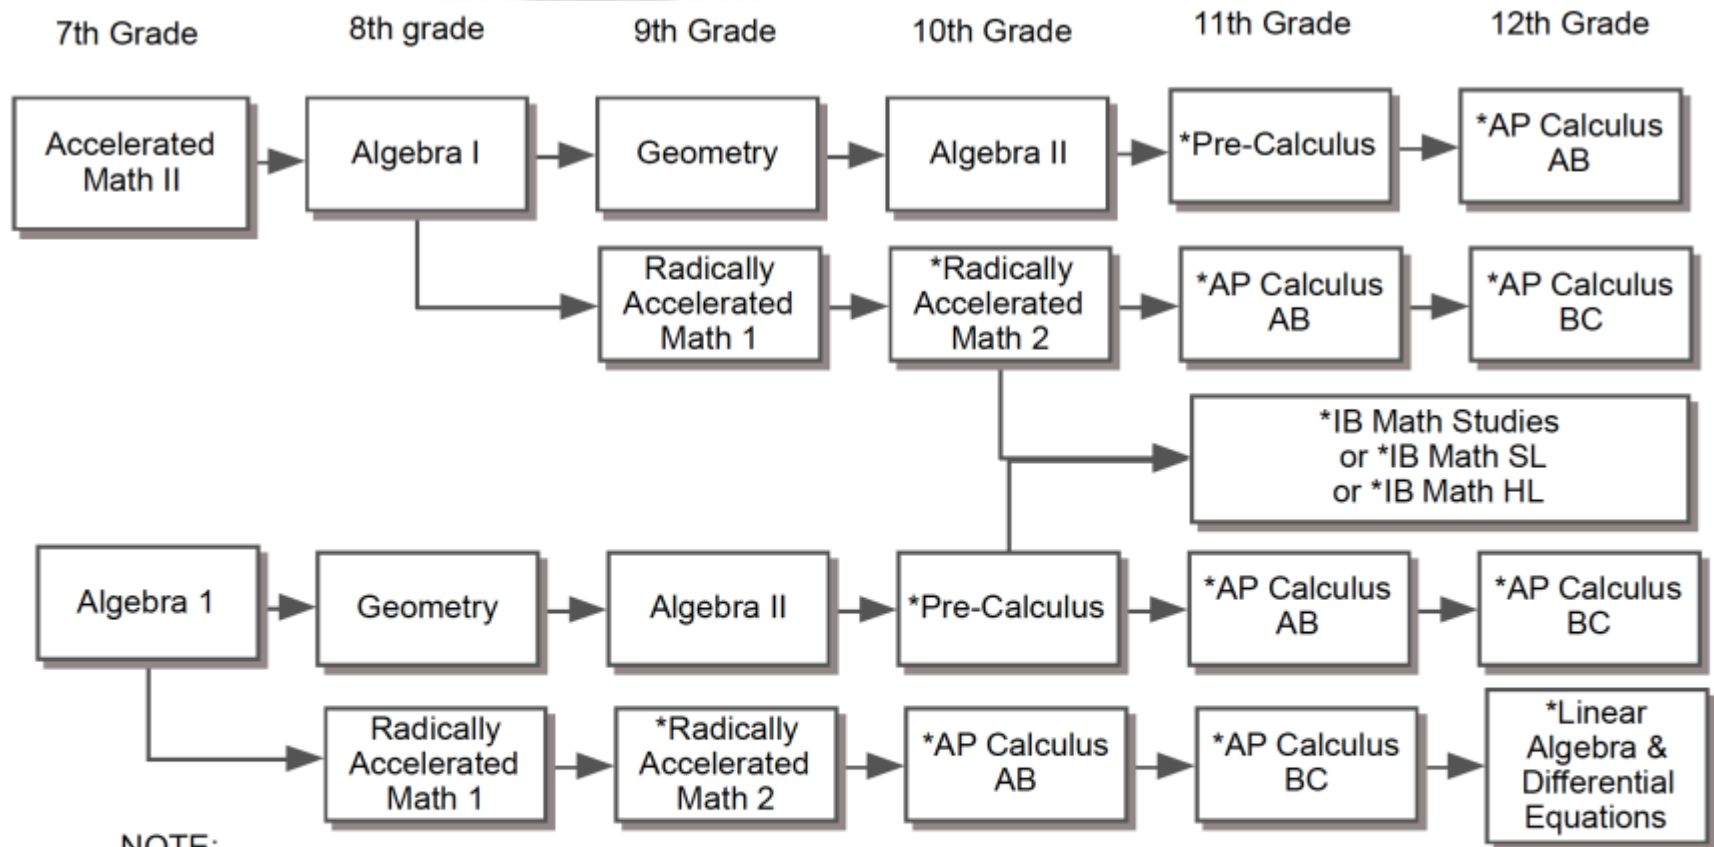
7th Grade

8th grade

9th Grade

10th Grade

11th Grade

12th Grade

Accelerated Math II

Algebra I

Geometry

Algebra II

*Pre-Calculus

*AP Calculus AB

Radically Accelerated Math 1

*Radically Accelerated Math 2

*AP Calculus AB

*AP Calculus BC

*IB Math Studies or *IB Math SL or *IB Math HL

Algebra 1

Geometry

Algebra II

*Pre-Calculus

*AP Calculus AB

*AP Calculus BC

Radically Accelerated Math 1

*Radically Accelerated Math 2

*AP Calculus AB

*AP Calculus BC

*Linear Algebra & Differential Equations

NOTE: